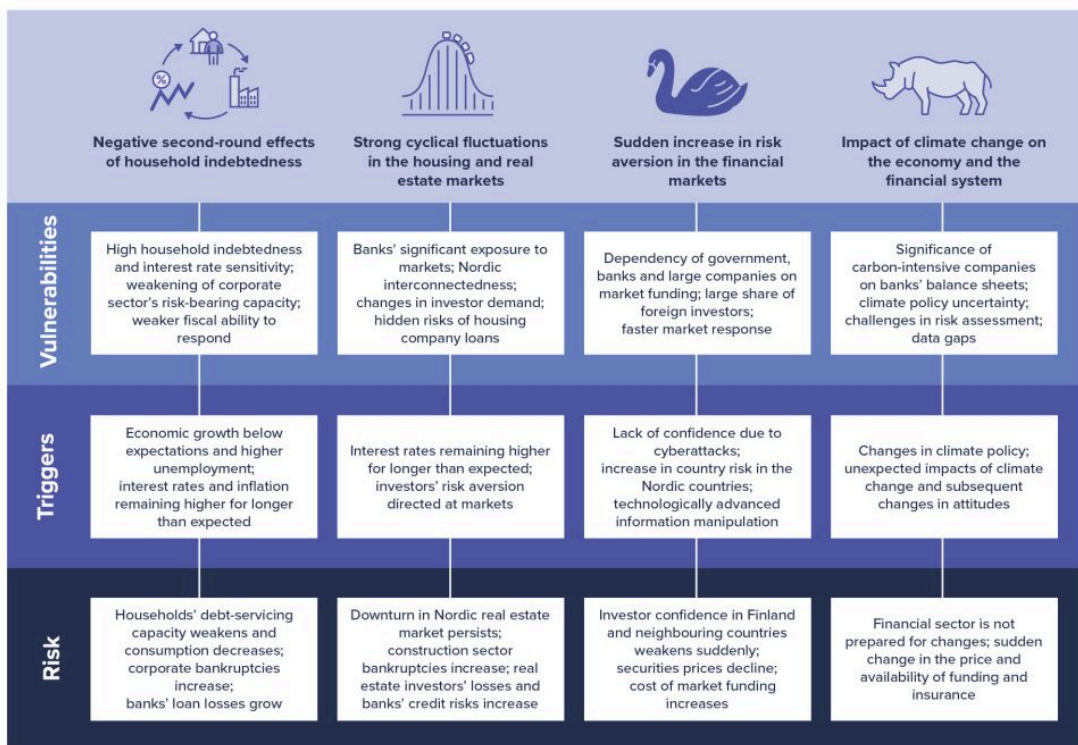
Negative second-round effects of household indebtedness

Strong cyclical fluctuations in the housing and real estate markets

Sudden increase in risk aversion in the financial markets

Impact of climate change on the economy and the financial system

Vulnerabilities

High household indebtedness and interest rate sensitivity; weakening of corporate sector's risk-bearing capacity; weaker fiscal ability to respond

Banks' significant exposure to markets; Nordic interconnectedness; changes in investor demand; hidden risks of housing company loans

Dependency of government, banks and large companies on market funding; large share of foreign investors; faster market response

Significance of carbon-intensive companies on banks' balance sheets; climate policy uncertainty; challenges in risk assessment; data gaps

Triggers

Economic growth below expectations and higher unemployment; interest rates and inflation remaining higher for longer than expected

Interest rates remaining higher for longer than expected; investors' risk aversion directed at markets

Lack of confidence due to cyberattacks; increase in country risk in the Nordic countries; technologically advanced information manipulation

Changes in climate policy; unexpected impacts of climate change and subsequent changes in attitudes

Risk

Households' debt-servicing capacity weakens and consumption decreases; corporate bankruptcies increase; banks' loan losses grow

Downturn in Nordic real estate market persists; construction sector bankruptcies increase; real estate investors' losses and banks' credit risks increase

Investor confidence in Finland and neighbouring countries weakens suddenly; securities prices decline; cost of market funding increases

Financial sector is not prepared for changes; sudden change in the price and availability of funding and insurance